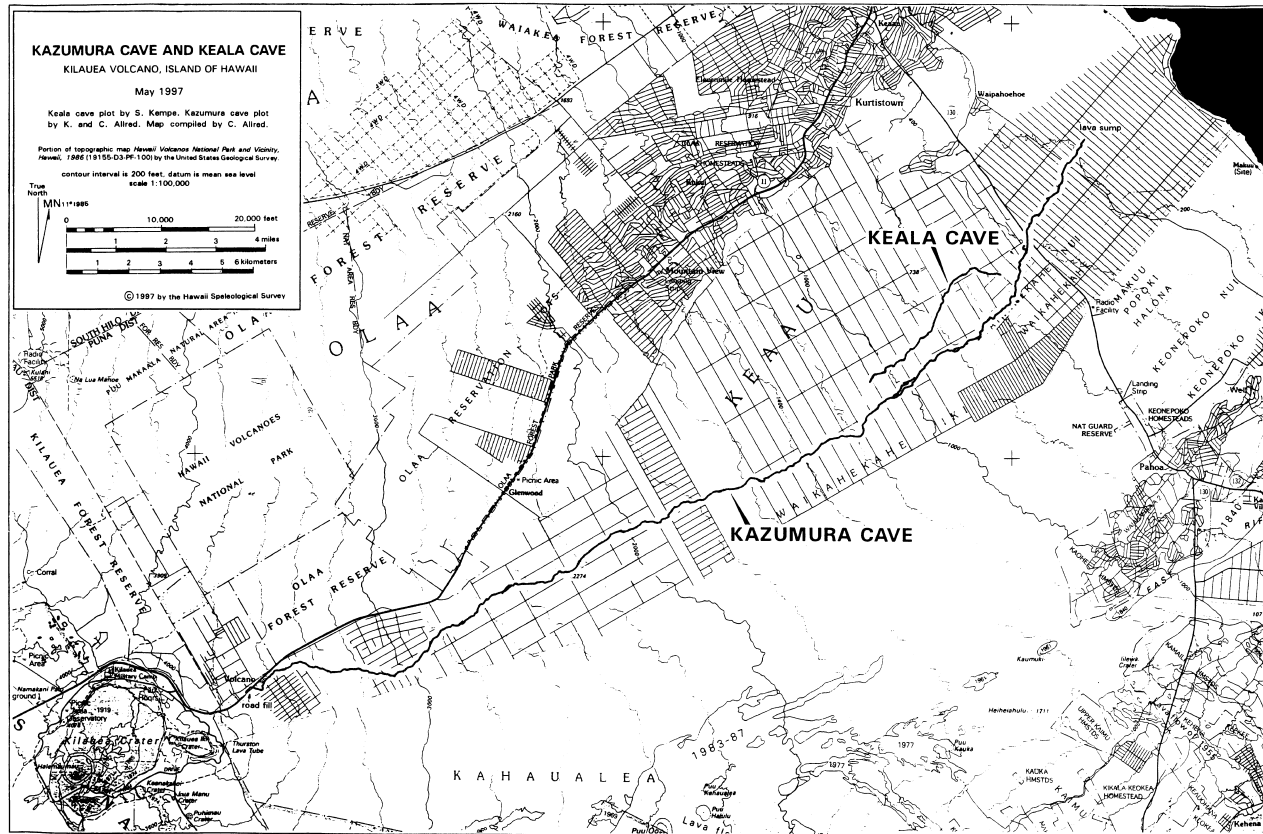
KAZUMURA CAVE AND KEALA CAVE
KILAUEA VOLCANO, ISLAND OF HAWAII

May 1997

Keala cave plot by S. Kempe. Kazumura cave plot by K. and C. Allred. Map compiled by C. Allred.

Portion of topographic map Hawaii Volcanoes National Park and Vicinity, Hawaii, 1986 (19155-D3-PF-100) by the United States Geological Survey.

contour interval is 200 feet, datum is mean sea level
scale 1:100,000

True North
MN 11° 1985

0 10,000 20,000 feet
1 2 3 4 miles
1 2 3 4 5 6 kilometers

© 1997 by the Hawaii Speleological Survey

ERVE
WAIAKEA FOREST RESERVE
Kurtistown
Waipahoehoe
lava sump
OLAA RESERVATION HOMESTEADS
FOREST RESERVE
KEALA CAVE
OLAA
KEAAU
Mountain View
WAIKAHEKAHE NUI
POPOKI
HALONA
MAKUU
KEONEPOKO NUI
Radio Facility
Landing Strip
KEONEPOKO HOMESTEADS
NAT GUARD RESERVE
Pahoa
SOUTH HILO
PUNA
Na Lua Mahoe
NATURAL AREA
KILAUEA FOREST RESERVE
HAWAII VOLCANOES NATIONAL PARK
OLAA RESERVATION
Picnic Area
Glenwood
WAIKAHEKAHE IKI
KAZUMURA CAVE
OLAA FOREST RESERVE
2274
Corral
Volcano
road fill
Kilauea Military Camp
Picnic Area
Observatory
1919
Kilauea Crater
Kilauea Iki Crater
Thurston Lava Tube
Keanakakoi Crater
Puu Huluhulu
Puhimau Crater
KAHAUALEA
1983-87
1977
Kaumuki
Heiheiahulu 1711
Puu Kauka
KAOHE
UPPER KAIMU HMSTDS
KAUKA HMSTDS
KIKALA KEOKEA HOMESTEAD
Kehena
Lava
Puu Kahaualea
Puu Halulu
EAST
RIFT
Makuu (Site)